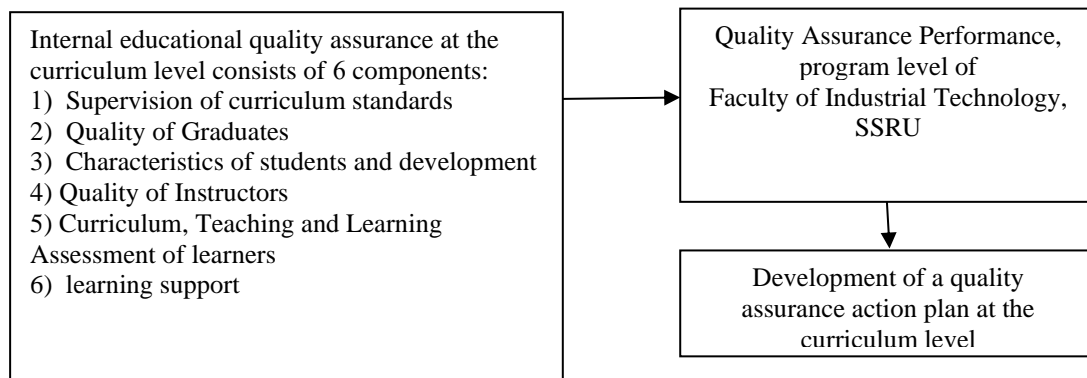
Internal educational quality assurance at the curriculum level consists of 6 components:
1) Supervision of curriculum standards
2) Quality of Graduates
3) Characteristics of students and development
4) Quality of Instructors
5) Curriculum, Teaching and Learning Assessment of learners
6) learning support

Quality Assurance Performance, program level of Faculty of Industrial Technology, SSRU

Development of a quality assurance action plan at the curriculum level